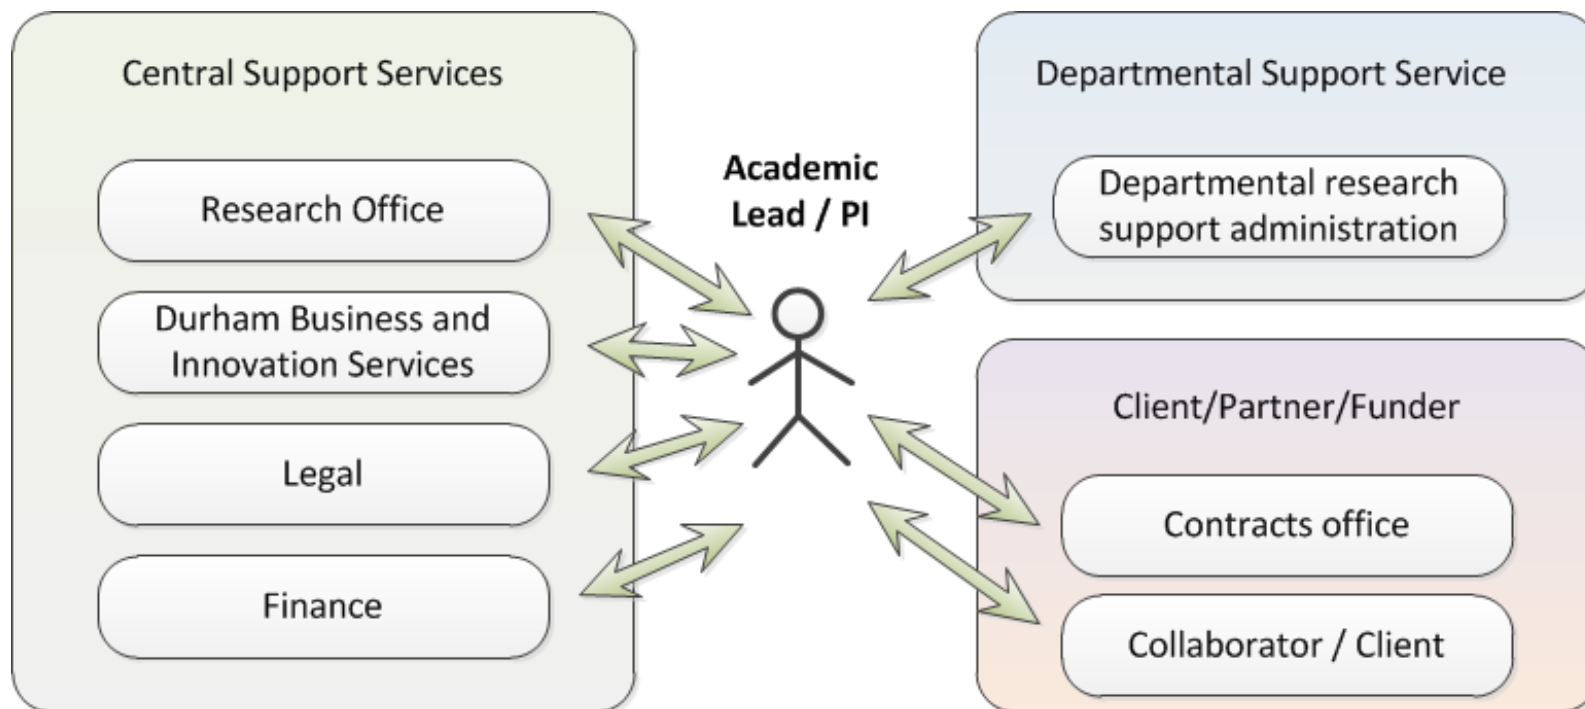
Central Support Services

Research Office

Durham Business and Innovation Services

Legal

Finance

Academic Lead / PI

Departmental Support Service

Departmental research support administration

Client/Partner/Funder

Contracts office

Collaborator / Client